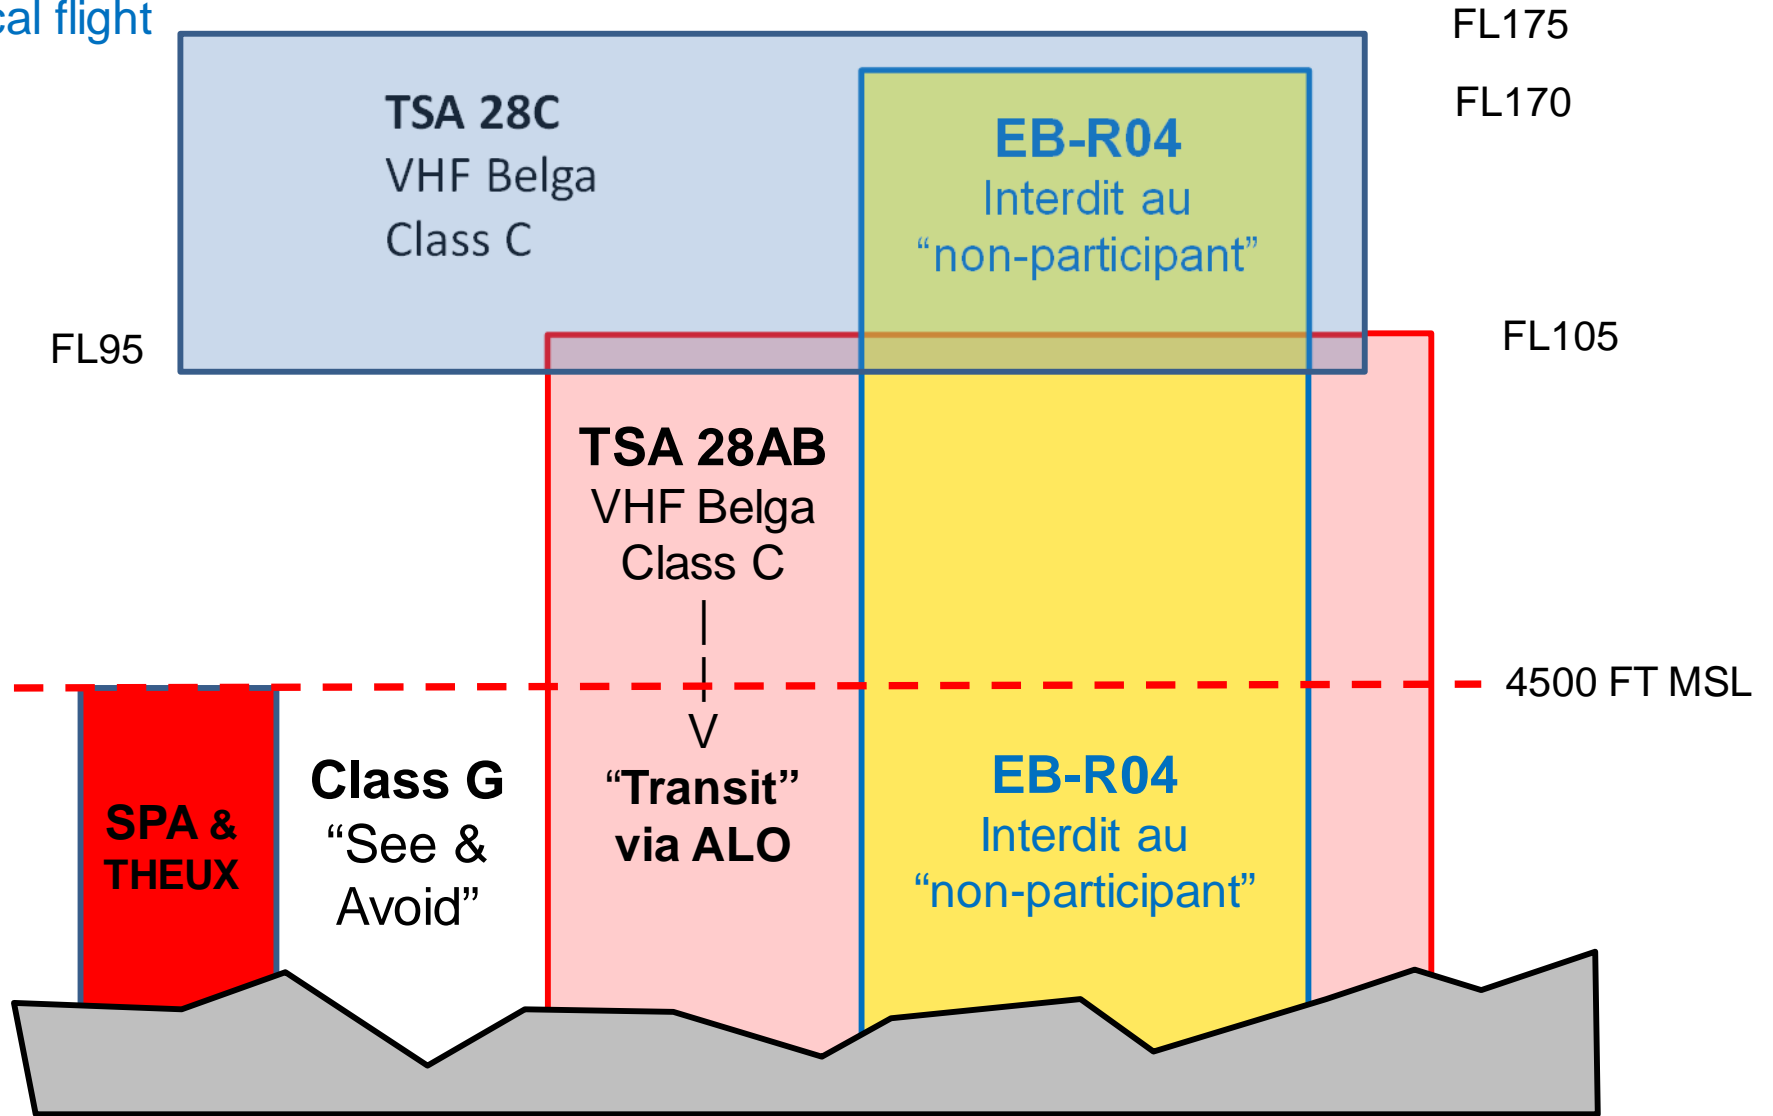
cal flight

FL175

FL170

TSA 28C
VHF Belga
Class C

EB-R04
Interdit au
“non-participant”

FL95

FL105

TSA 28AB
VHF Belga
Class C
|
|
V
“Transit”
via ALO

4500 FT MSL

SPA &
THEUX

Class G
“See &
Avoid”

EB-R04
Interdit au
“non-participant”